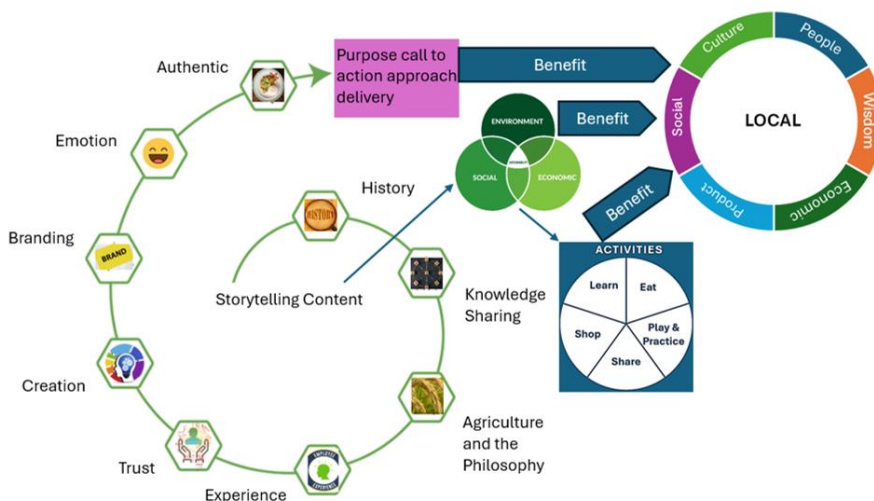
Authentic

Purpose call to action approach delivery

Benefit

Emotion

Branding

BRAND

Creation

Trust

Experience

History

HISTORY

Storytelling Content

Knowledge Sharing

Agriculture and the Philosophy

ENVIRONMENT

SOCIAL

ECONOMIC

Benefit

Benefit

ACTIVITIES

Learn

Eat

Shop

Play & Practice

Share

Culture

People

Wisdom

Economic

Product

Social

LOCAL